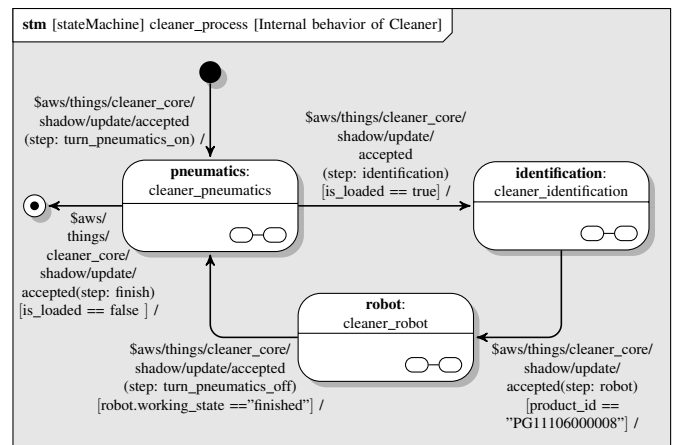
**stm** [stateMachine] cleaner_process [Internal behavior of Cleaner]

\$aws/things/cleaner_core/ shadow/update/accepted (step: turn_pneumatics_on) /

\$aws/things/cleaner_core/ shadow/update/ accepted (step: identification) [is_loaded == true] /

**pneumatics**: cleaner_pneumatics

**identification**: cleaner_identification

\$aws/ things/ cleaner_core/ shadow/update/ accepted(step: finish) [is_loaded == false ] /

**robot**: cleaner_robot

\$aws/things/cleaner_core/ shadow/update/accepted (step: turn_pneumatics_off) [robot.working_state =="finished"] /

\$aws/things/cleaner_core/ shadow/update/ accepted(step: robot) [product_id == "PG11106000008"] /